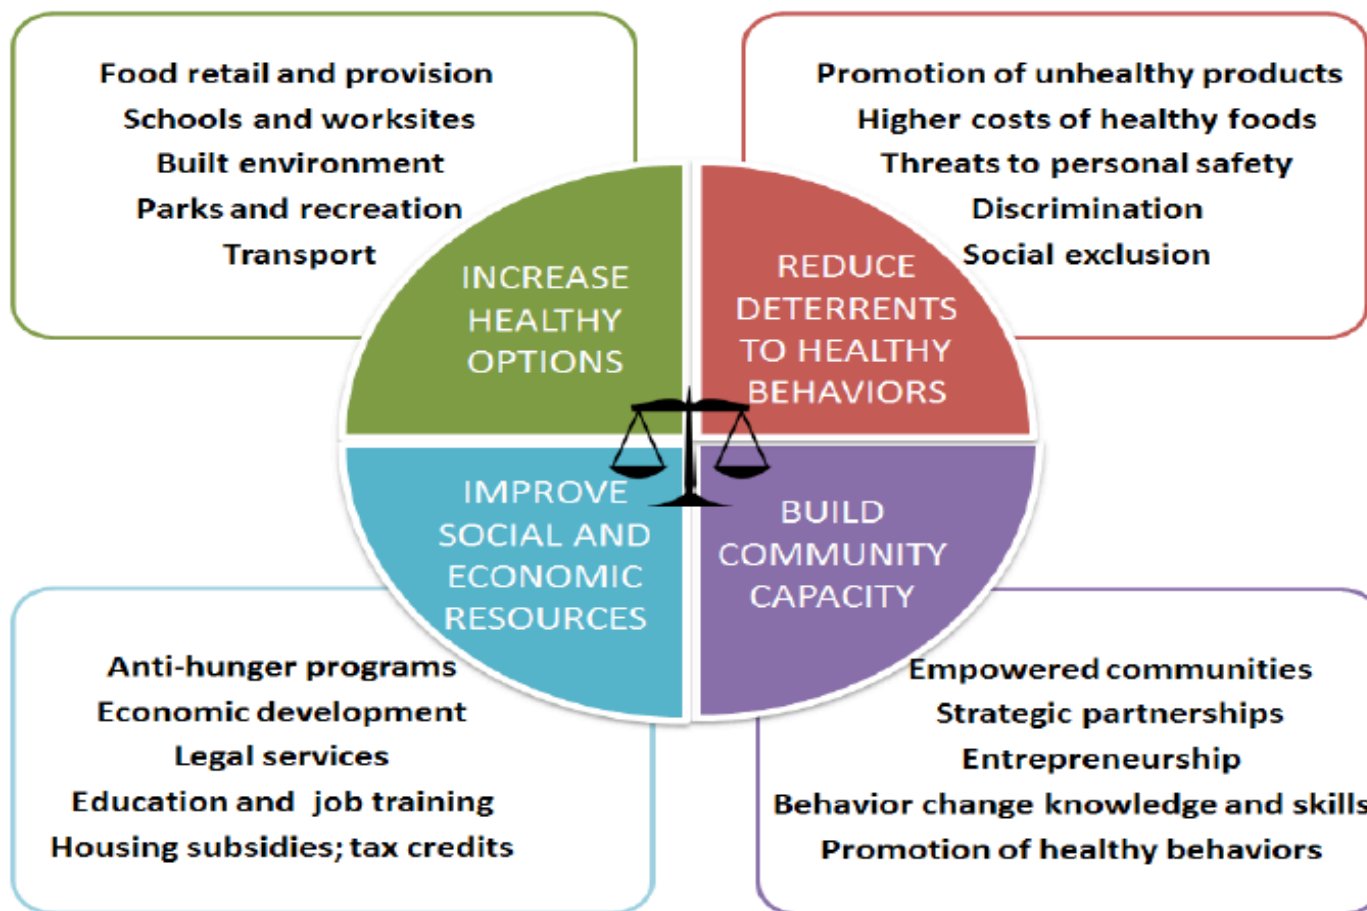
Food retail and provision
Schools and worksites
Built environment
Parks and recreation
Transport

Promotion of unhealthy products
Higher costs of healthy foods
Threats to personal safety
Discrimination
Social exclusion

INCREASE HEALTHY OPTIONS

REDUCE DETERRENTS TO HEALTHY BEHAVIORS

IMPROVE SOCIAL AND ECONOMIC RESOURCES

BUILD COMMUNITY CAPACITY

Anti-hunger programs
Economic development
Legal services
Education and job training
Housing subsidies; tax credits

Empowered communities
Strategic partnerships
Entrepreneurship
Behavior change knowledge and skills
Promotion of healthy behaviors